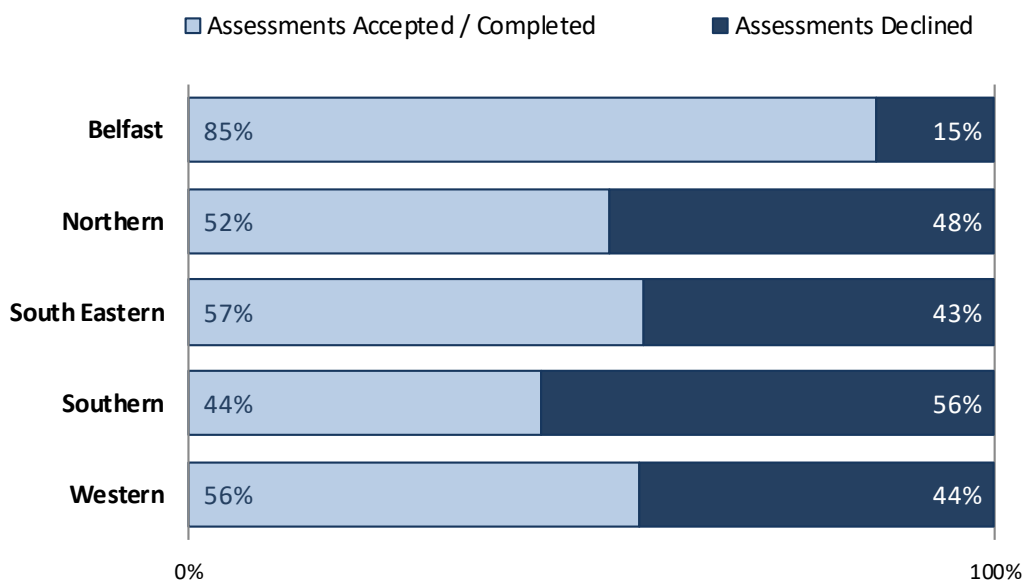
Assessments Accepted / Completed
Assessments Declined

| | Assessments Accepted / Completed | Assessments Declined |
|---|---|---|
| Belfast | 85% | 15% |
| Northern | 52% | 48% |
| South Eastern | 57% | 43% |
| Southern | 44% | 56% |
| Western | 56% | 44% |

0%
100%